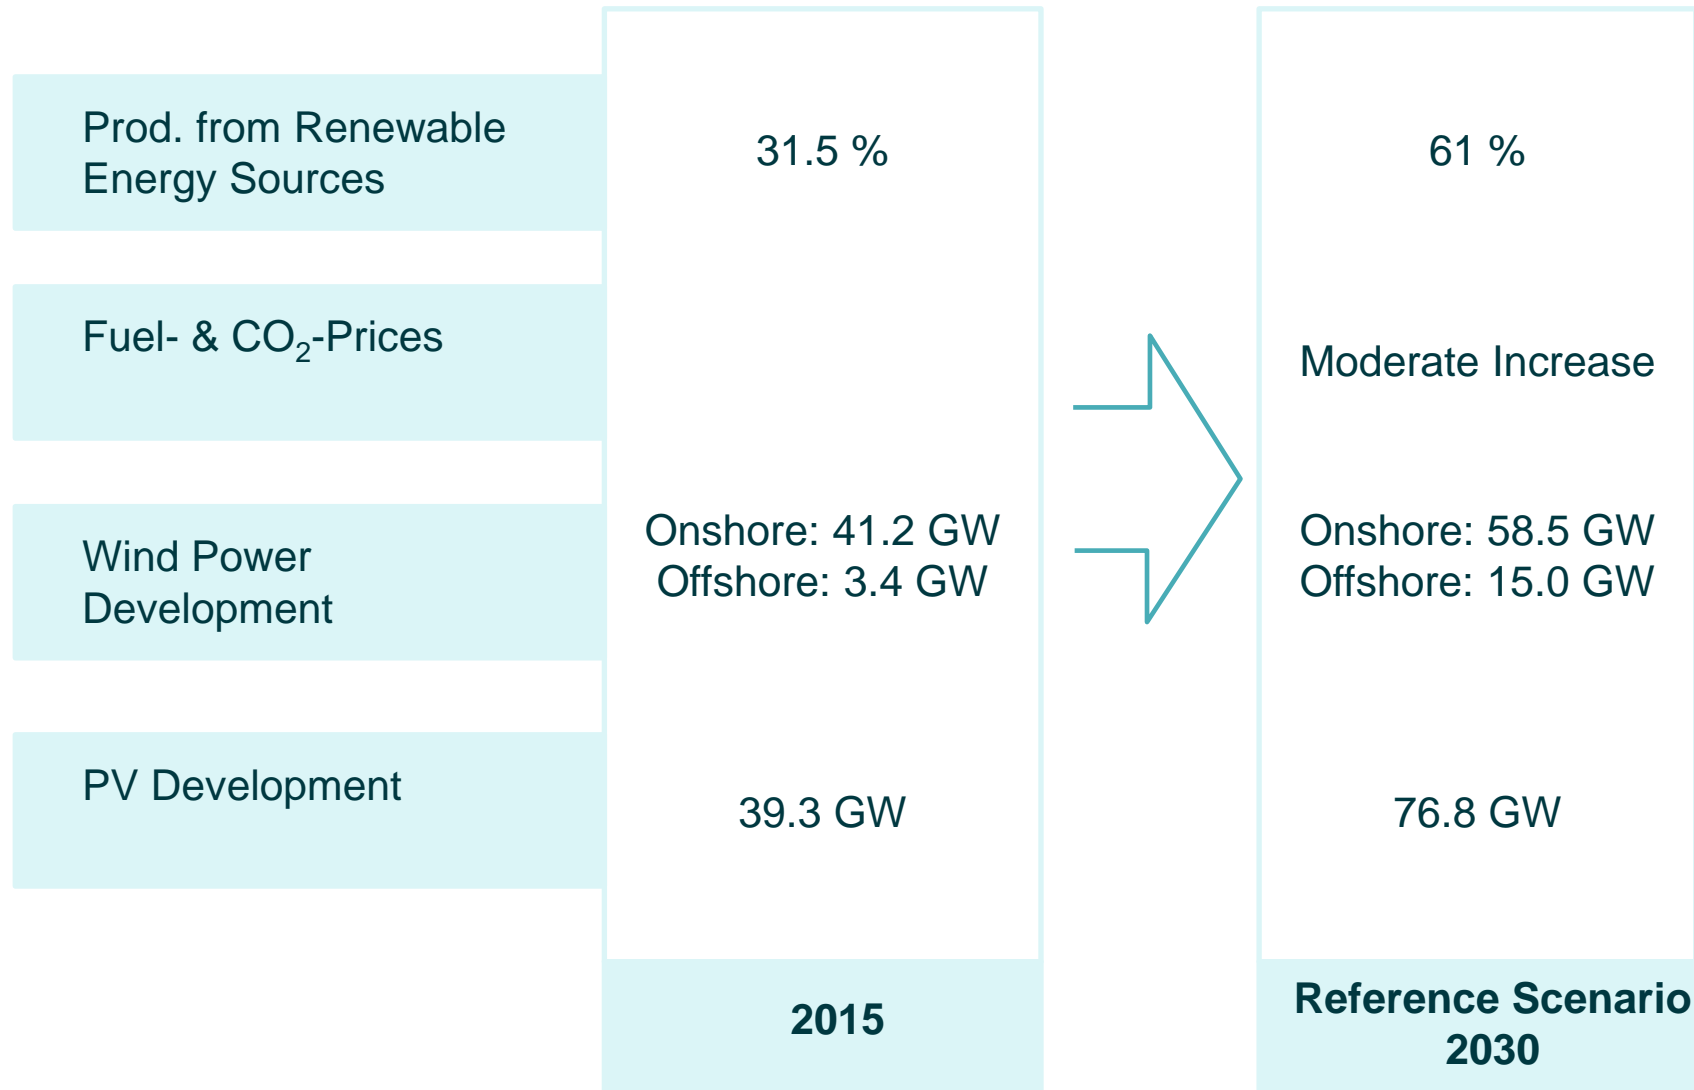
| | 2015 | Reference Scenario 2030 |
|---|---|---|
| Prod. from Renewable Energy Sources | 31.5 % | 61 % |
| Fuel- & $CO_2$-Prices | | Moderate Increase |
| Wind Power Development | Onshore: 41.2 GW Offshore: 3.4 GW | Onshore: 58.5 GW Offshore: 15.0 GW |
| PV Development | 39.3 GW | 76.8 GW |